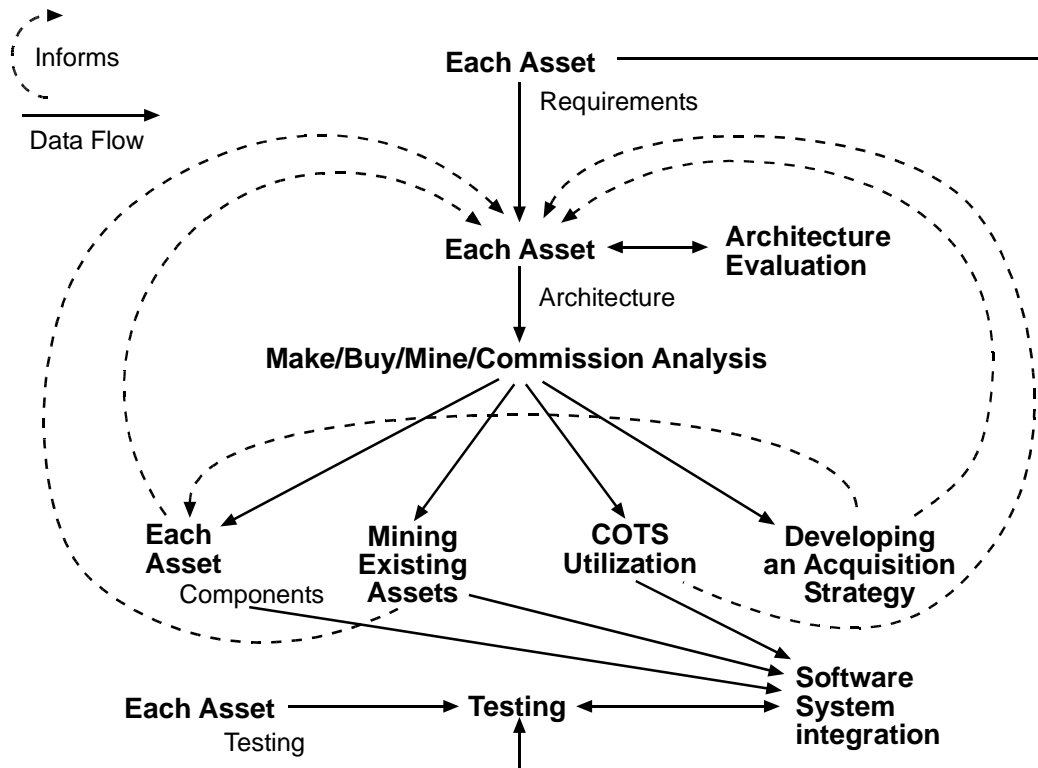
Informs

Data Flow

Each Asset

Requirements

Each Asset

Architecture Evaluation

Architecture

Make/Buy/Mine/Commission Analysis

Each Asset

Components

Mining Existing Assets

COTS Utilization

Developing an Acquisition Strategy

Software System integration

Each Asset

Testing

Testing